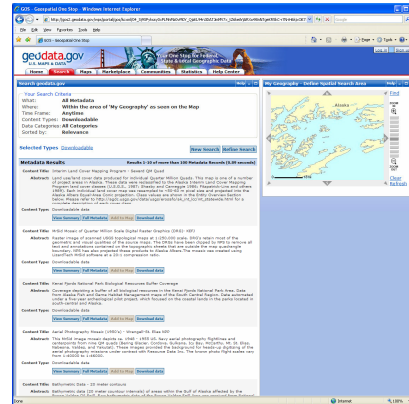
GOS - Geospatial One Stop - Windows Internet Explorer

File Edit View Favorites Tools Help

GOS - Geospatial One Stop

geodata.gov

Your One Stop for Federal, State & Local Geographic Data

Home Search Maps Marketplace Communities Statistics Help Center

Search geodata.gov

Your Search Criteria
What: All Metadata
Where: Within the area of 'My Geography' as seen on the Map
Time Frame: Anytime
Content Types: Downloadable
Data Categories: All Categories
Sorted by: Relevance

Selected Types

New Search Refine Search

Metadata Results

Results 1-10 of more than 100 Metadata Records (0.09 seconds)

Content Title: Interim Land Cover Mapping Program - Seward QH Quad

Abstract: Land cover/land cover data produced for individual Quarter Million Quads. This map is one of a number of project areas in Alaska. These data were generated for the Alaska Interim Land Cover Mapping Program land cover classes ... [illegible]

Content Type: Downloadable data

View Summary Full Metadata Add to Map Download data

Content Title: NASA Mosaic of Quarter Million Scale Digital Raster Graphics (DRG): AEFF

Abstract: Raster image of scanned USGS topographic maps at 1:250,000 scale. ... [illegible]

Content Type: Downloadable data

View Summary Full Metadata Add to Map Download data

Content Title: Kenai Fjords National Park Biological Resources Buffer Coverage

Abstract: Coverage depicting a buffer of all biological resources in the Kenai Fjords National Park Area. ... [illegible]

Content Type: Downloadable data

View Summary Full Metadata Add to Map Download data

Content Title: Aerial Photography Mosaic (c1980s) - Wrangell-St. Elias NPP

Abstract: This NASA image mosaic depicts ca. 1980 - 1985 US Navy aerial photography ... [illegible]

Content Type: Downloadable data

View Summary Full Metadata Add to Map Download data

Content Title: Bathymetric Data - 10 meter contours

Abstract: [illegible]

My Geography - Define Spatial Search Area

Find

Clear
Refresh

Done

Internet

100%